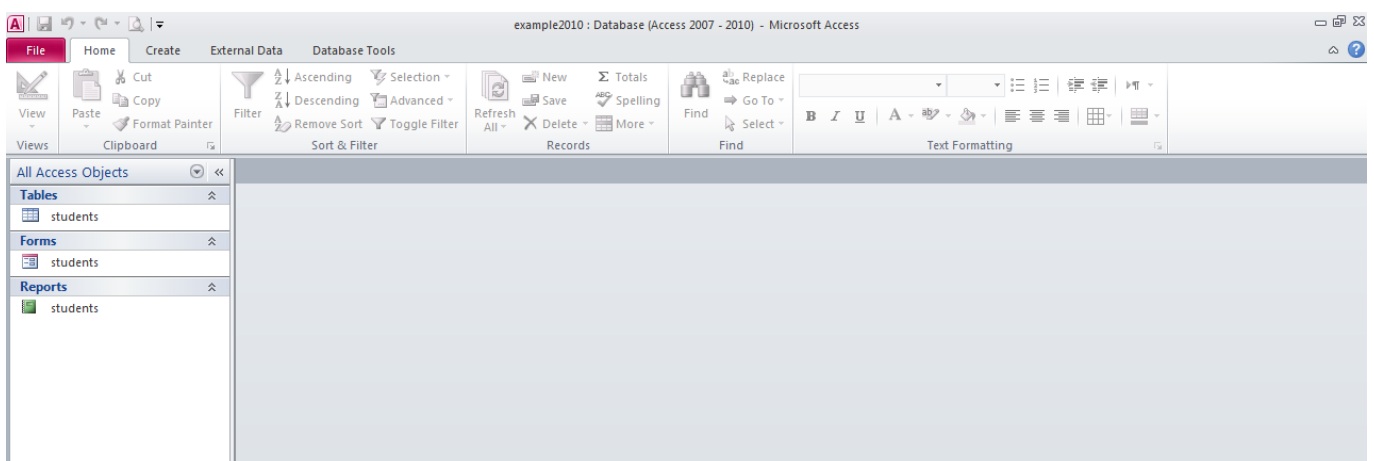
example2010 : Database (Access 2007 - 2010) - Microsoft Access

File | Home | Create | External Data | Database Tools

View | Paste | Cut | Copy | Format Painter | Filter | Ascending | Descending | Remove Sort | Selection | Advanced | Toggle Filter | Refresh All | New | Save | Delete | Totals | Spelling | More | Find | Replace | Go To | Select

B I U

Views | Clipboard | Sort & Filter | Records | Find | Text Formatting

All Access Objects

Tables

students

Forms

students

Reports

students